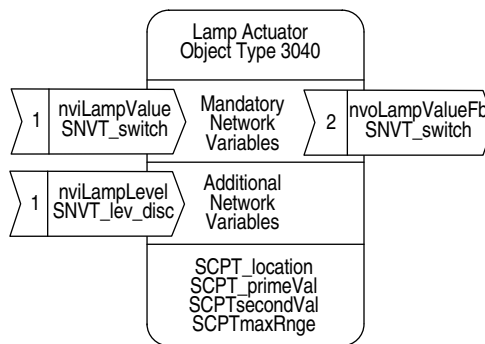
Lamp Actuator
Object Type 3040

1 nviLampValue SNVT_switch

Mandatory Network Variables

2 nvoLampValueFb SNVT_switch

1 nviLampLevel SNVT_lev_disc

Additional Network Variables

SCPT_location
SCPT_primeVal
SCPTsecondVal
SCPTmaxRnge